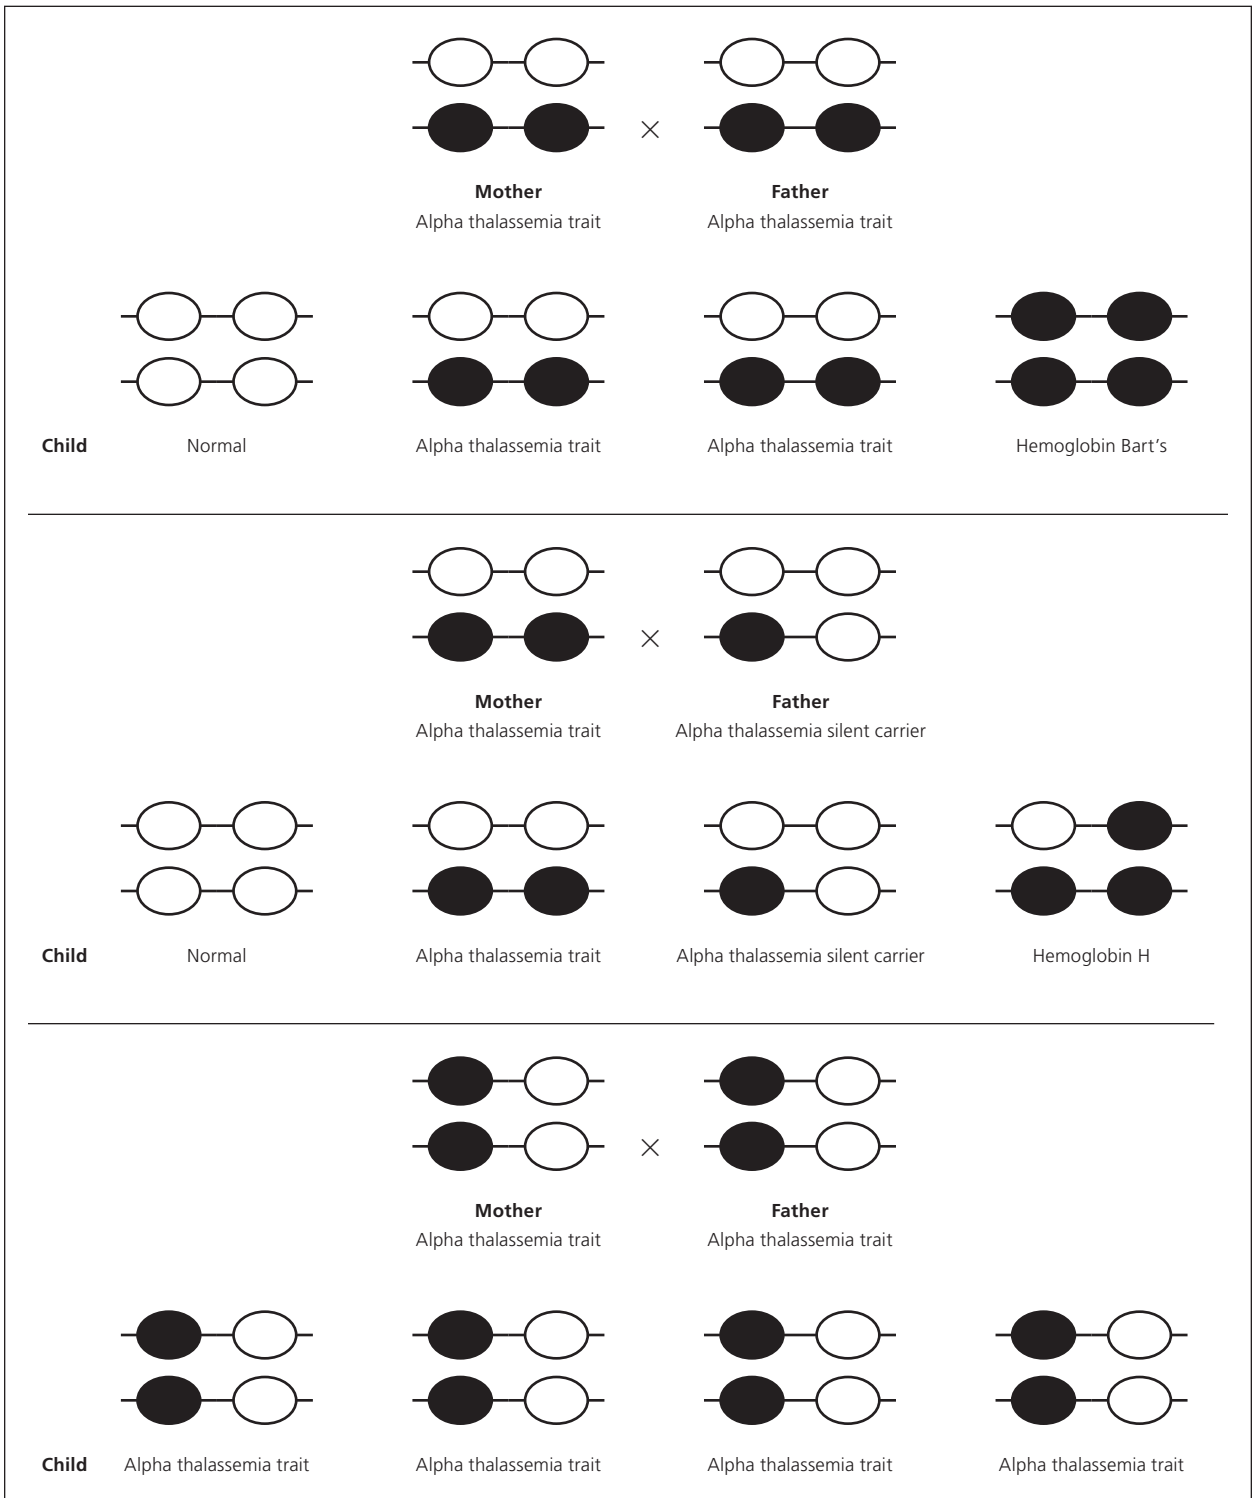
×

**Mother**
Alpha thalassemia trait

**Father**
Alpha thalassemia trait

**Child** Normal

Alpha thalassemia trait

Alpha thalassemia trait

Hemoglobin Bart's

×

**Mother**
Alpha thalassemia trait

**Father**
Alpha thalassemia silent carrier

**Child** Normal

Alpha thalassemia trait

Alpha thalassemia silent carrier

Hemoglobin H

×

**Mother**
Alpha thalassemia trait

**Father**
Alpha thalassemia trait

**Child** Alpha thalassemia trait

Alpha thalassemia trait

Alpha thalassemia trait

Alpha thalassemia trait